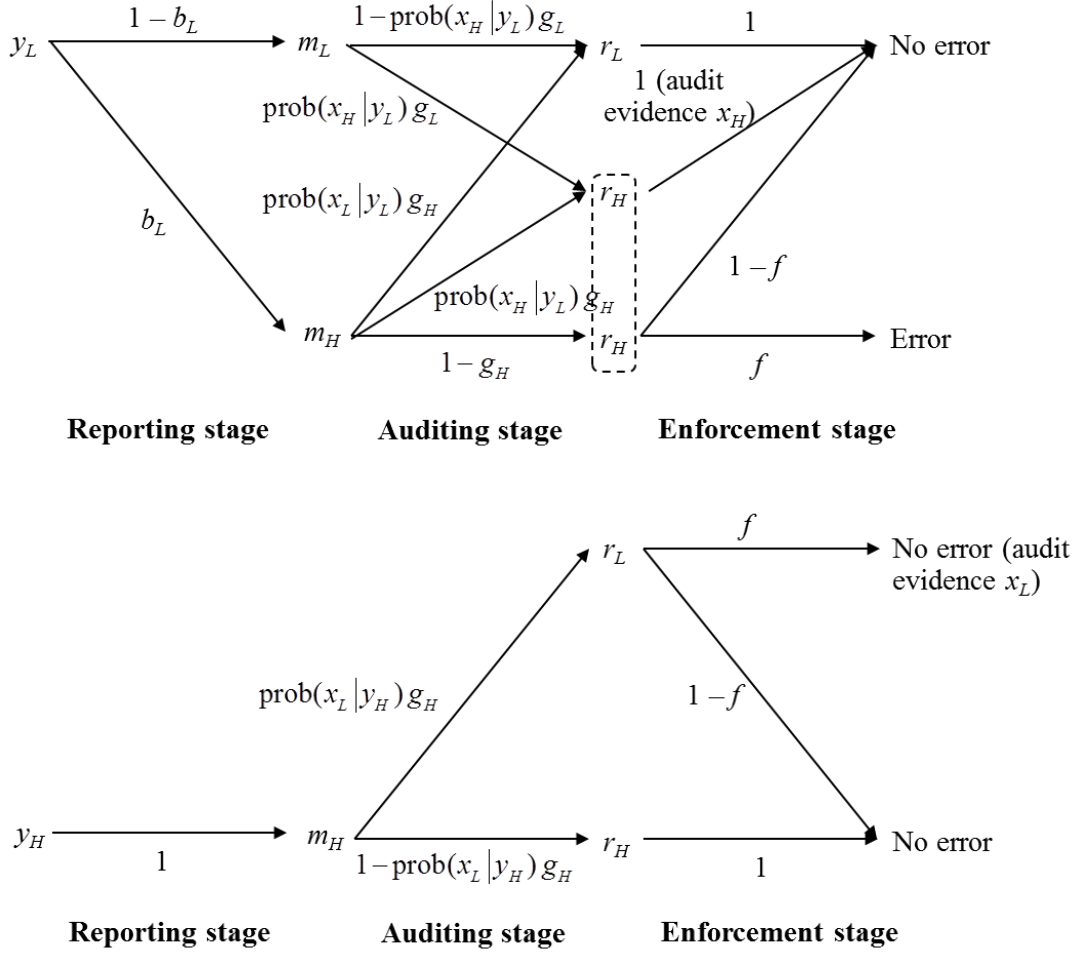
$y_L$ $1-b_L$ $m_L$ $1-\text{prob}(x_H|y_L)\,g_L$ $r_L$ 1 No error

1 (audit evidence $x_H$)

$\text{prob}(x_H|y_L)\,g_L$

$\text{prob}(x_L|y_L)\,g_H$ $r_H$

$b_L$

$1-f$

$\text{prob}(x_H|y_L)\,g_H$

$m_H$ $r_H$ Error

$1-g_H$ $f$

**Reporting stage** **Auditing stage** **Enforcement stage**

$r_L$ $f$ No error (audit evidence $x_L$)

$\text{prob}(x_L|y_H)\,g_H$

$1-f$

$y_H$ 1 $m_H$ $1-\text{prob}(x_L|y_H)\,g_H$ $r_H$ 1 No error

**Reporting stage** **Auditing stage** **Enforcement stage**